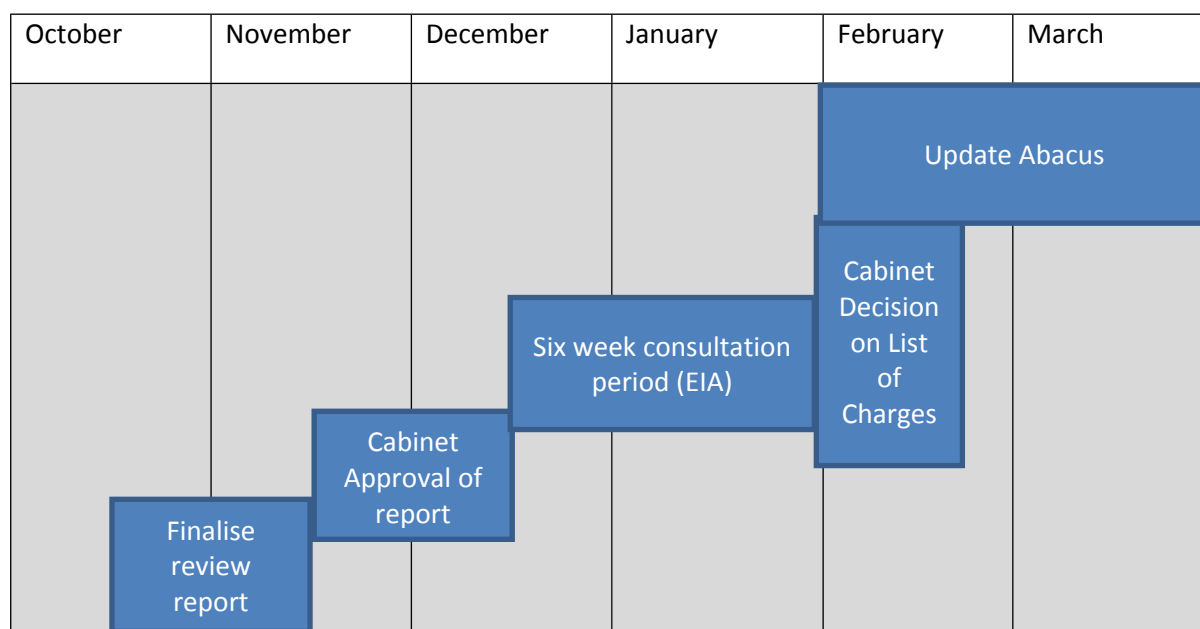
| October | November | December | January | February | March |
|---|---|---|---|---|---|

Update Abacus

Cabinet Decision on List of Charges

Six week consultation period (EIA)

Cabinet Approval of report

Finalise review report